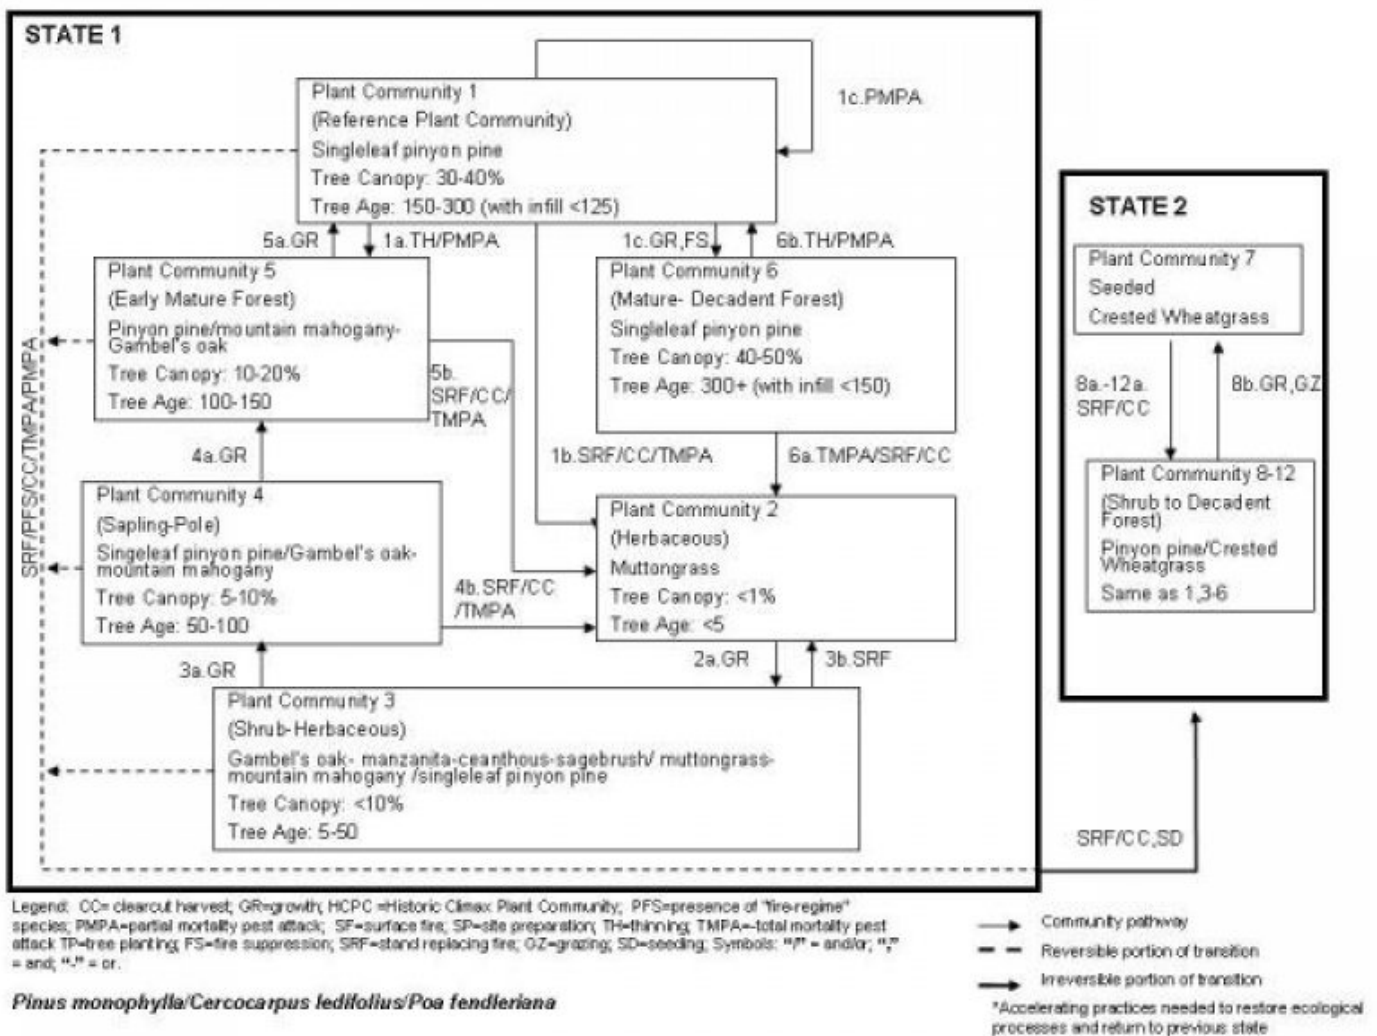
STATE 1

Plant Community 1
(Reference Plant Community)
Singleleaf pinyon pine
Tree Canopy: 30-40%
Tree Age: 150-300 (with infill <125)

1c.PMPA

5a.GR

1a.TH/PMPA

1c.GR,FS

6b.TH/PMPA

Plant Community 5
(Early Mature Forest)
Pinyon pine/mountain mahogany-Gambel's oak
Tree Canopy: 10-20%
Tree Age: 100-150

5b. SRF/CC/ TMPA

Plant Community 6
(Mature- Decadent Forest)
Singleleaf pinyon pine
Tree Canopy: 40-50%
Tree Age: 300+ (with infill <150)

SRF/PFS/CC/TMPA/PMPA

4a.GR

1b.SRF/CC/TMPA

6a.TMPA/SRF/CC

Plant Community 4
(Sapling-Pole)
Singleleaf pinyon pine/Gambel's oak-mountain mahogany
Tree Canopy: 5-10%
Tree Age: 50-100

4b.SRF/CC /TMPA

Plant Community 2
(Herbaceous)
Muttongrass
Tree Canopy: <1%
Tree Age: <5

3a.GR

2a.GR

3b.SRF

Plant Community 3
(Shrub-Herbaceous)
Gambel's oak- manzanita-ceanthous-sagebrush/ muttongrass-mountain mahogany /singleleaf pinyon pine
Tree Canopy: <10%
Tree Age: 5-50

STATE 2

Plant Community 7
Seeded
Crested Wheatgrass

8a.-12a. SRF/CC

8b.GR,GZ

Plant Community 8-12
(Shrub to Decadent Forest)
Pinyon pine/Crested Wheatgrass
Same as 1,3-6

SRF/CC,SD

Legend: CC= clearcut harvest; GR=growth; HCPC =Historic Climax Plant Community; PFS=presence of "fire-regime" species; PMPA=partial mortality pest attack; SF=surface fire; SP=site preparation; TH=thinning; TMPA=total mortality pest attack TP=tree planting; FS=fire suppression; SRF=stand replacing fire; GZ=grazing; SD=seeding; Symbols: "/" = and/or; "," = and; "-" = or.

Pinus monophylla/Cercocarpus ledifolius/Poa fendleriana

Community pathway
Reversible portion of transition
Irreversible portion of transition
*Accelerating practices needed to restore ecological processes and return to previous state